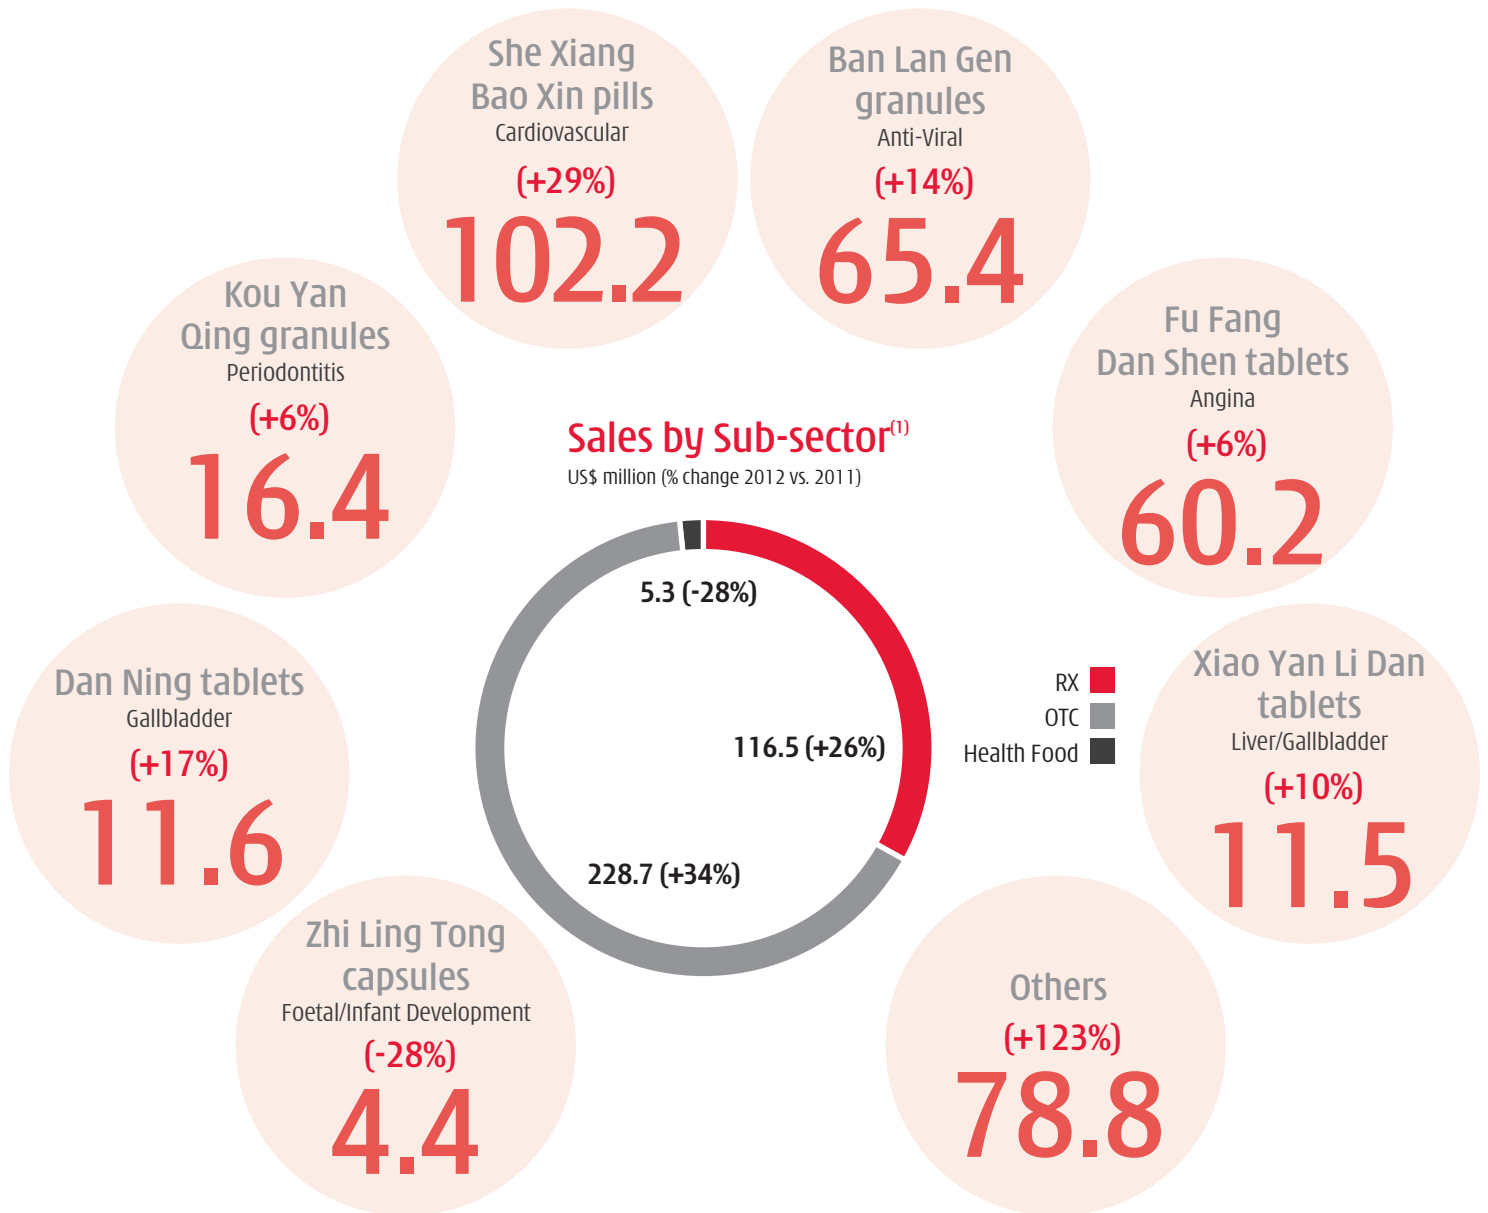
She Xiang Bao Xin pills
Cardiovascular
(+29%)
102.2

Ban Lan Gen granules
Anti-Viral
(+14%)
65.4

Kou Yan Qing granules
Periodontitis
(+6%)
16.4

Fu Fang Dan Shen tablets
Angina
(+6%)
60.2

Sales by Sub-sector$^{(1)}$
US$ million (% change 2012 vs. 2011)

5.3 (-28%)
116.5 (+26%)
228.7 (+34%)

RX
OTC
Health Food

Dan Ning tablets
Gallbladder
(+17%)
11.6

Xiao Yan Li Dan tablets
Liver/Gallbladder
(+10%)
11.5

Zhi Ling Tong capsules
Foetal/Infant Development
(-28%)
4.4

Others
(+123%)
78.8